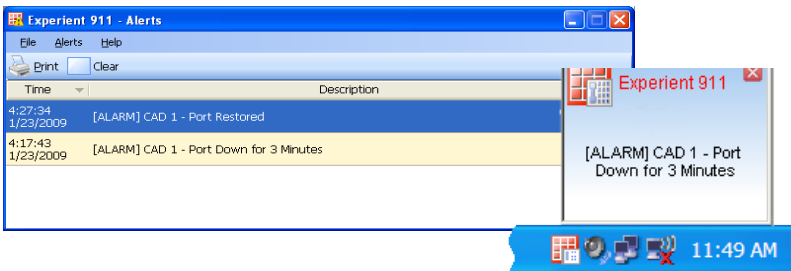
Experient 911 - Alerts

File Alerts Help

Print Clear

| Time | Description |
|---|---|
| 4:27:34 1/23/2009 | [ALARM] CAD 1 - Port Restored |
| 4:17:43 1/23/2009 | [ALARM] CAD 1 - Port Down for 3 Minutes |

Experient 911

[ALARM] CAD 1 - Port Down for 3 Minutes

11:49 AM